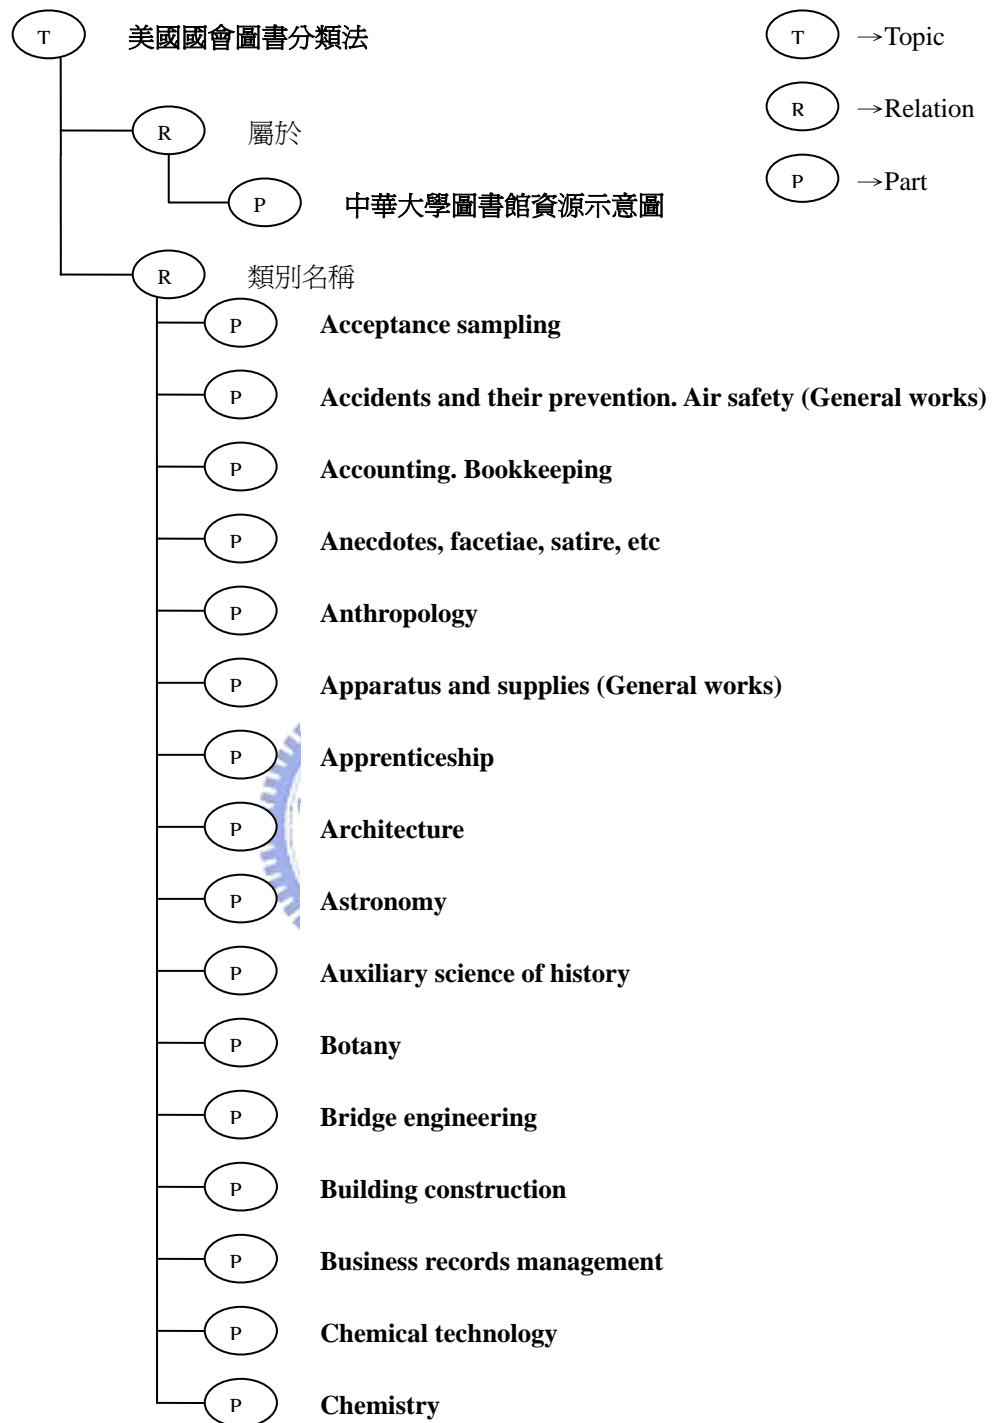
T 美國國會圖書分類法

T →Topic

R →Relation

P →Part

R 屬於

P 中華大學圖書館資源示意圖

R 類別名稱

P Acceptance sampling

P Accidents and their prevention. Air safety (General works)

P Accounting. Bookkeeping

P Anecdotes, facetiae, satire, etc

P Anthropology

P Apparatus and supplies (General works)

P Apprenticeship

P Architecture

P Astronomy

P Auxiliary science of history

P Botany

P Bridge engineering

P Building construction

P Business records management

P Chemical technology

P Chemistry